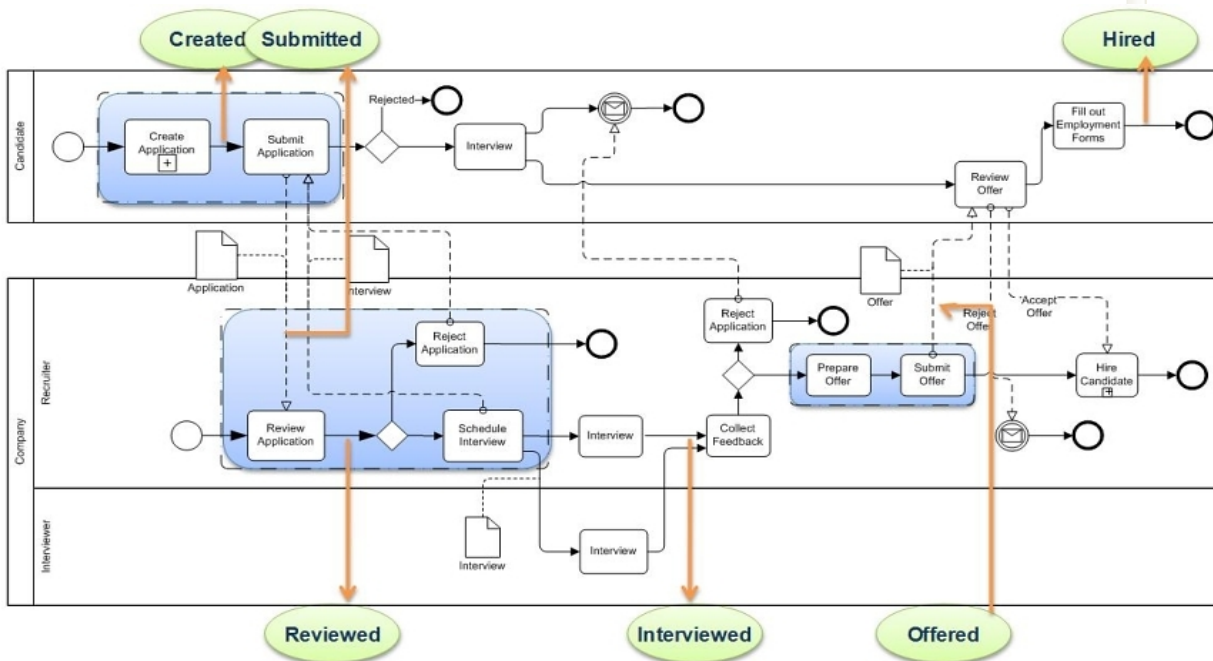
Created
Submitted
Hired

Candidate
Create Application
Submit Application
Rejected
Interview
Review Offer
Fill out Employment Forms

Application
Interview
Offer

Company
Recruiter
Reject Application
Review Application
Schedule Interview
Interview
Collect Feedback
Reject Application
Prepare Offer
Submit Offer
Reject Offer
Accept Offer
Hire Candidate

Interviewer
Interview
Interview

Reviewed
Interviewed
Offered